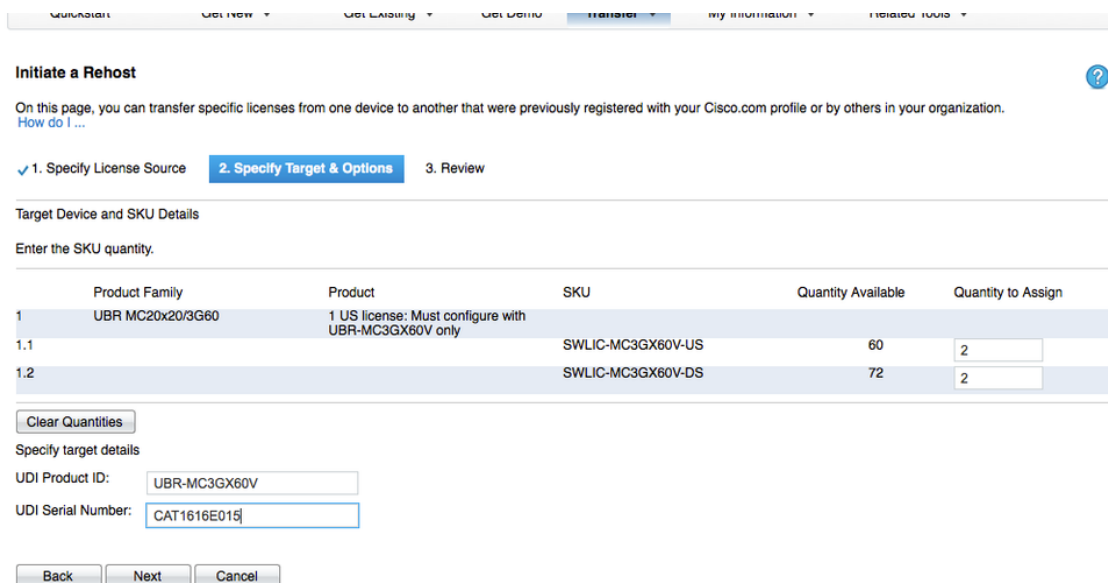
Quickstart Get New ▾ Get Existing ▾ Get Demo Transfer ▾ My Information ▾ Related Tools ▾

Initiate a Rehost

?

On this page, you can transfer specific licenses from one device to another that were previously registered with your Cisco.com profile or by others in your organization.
How do I ...

✓1. Specify License Source 2. Specify Target & Options 3. Review

Target Device and SKU Details

Enter the SKU quantity.

| | Product Family | Product | SKU | Quantity Available | Quantity to Assign |
|---|---|---|---|---|---|
| 1 | UBR MC20x20/3G60 | 1 US license: Must configure with UBR-MC3GX60V only | | | |
| 1.1 | | | SWLIC-MC3GX60V-US | 60 | 2 |
| 1.2 | | | SWLIC-MC3GX60V-DS | 72 | 2 |

Clear Quantities

Specify target details

UDI Product ID: UBR-MC3GX60V

UDI Serial Number: CAT1616E015

Back Next Cancel